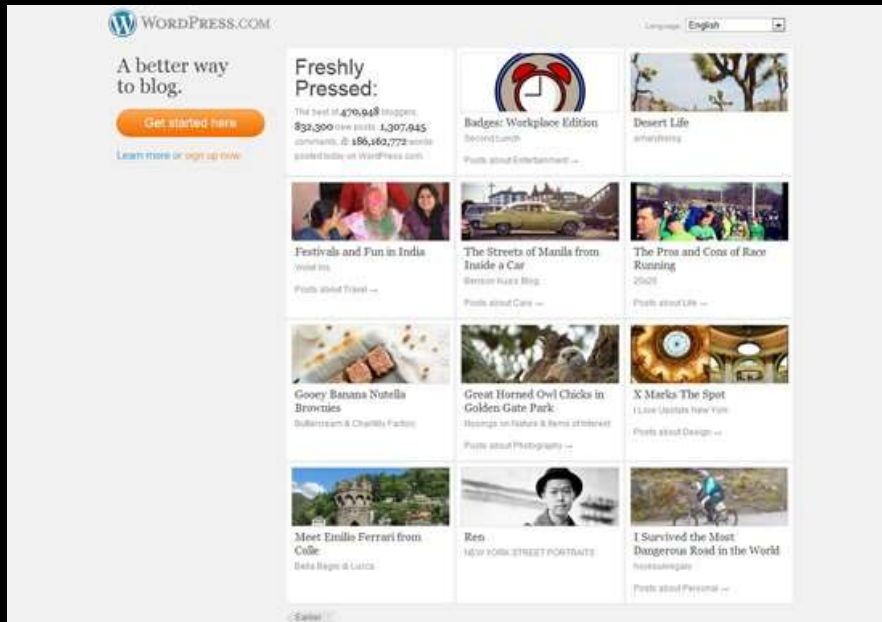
WordPress.com

Language: English

A better way to blog.

Get started here

Learn more or sign up now

Freshly Pressed:

The best of 470,948 bloggers, 832,300 new posts, 1,307,945 comments, & 186,162,772 words posted today on WordPress.com.

Badges: Workplace Edition
Second Lunch
Posts about Entertainment →

Desert Life
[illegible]

Festivals and Fun in India
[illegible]
Posts about Travel →

The Streets of Manila from Inside a Car
Benson Kua's Blog
Posts about Cars →

The Pros and Cons of Race Running
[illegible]
Posts about Life →

Gooey Banana Nutella Brownies
Buttercream & Chantilly Factory

Great Horned Owl Chicks in Golden Gate Park
Musings on Nature & Items of Interest
Posts about Photography →

X Marks The Spot
I Love Upstate New York
Posts about Design →

Meet Emilio Ferrari from Colle
Bella Bagno & Lucca

Ren
NEW YORK STREET PORTRAITS

I Survived the Most Dangerous Road in the World
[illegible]
Posts about Personal →

Earlier